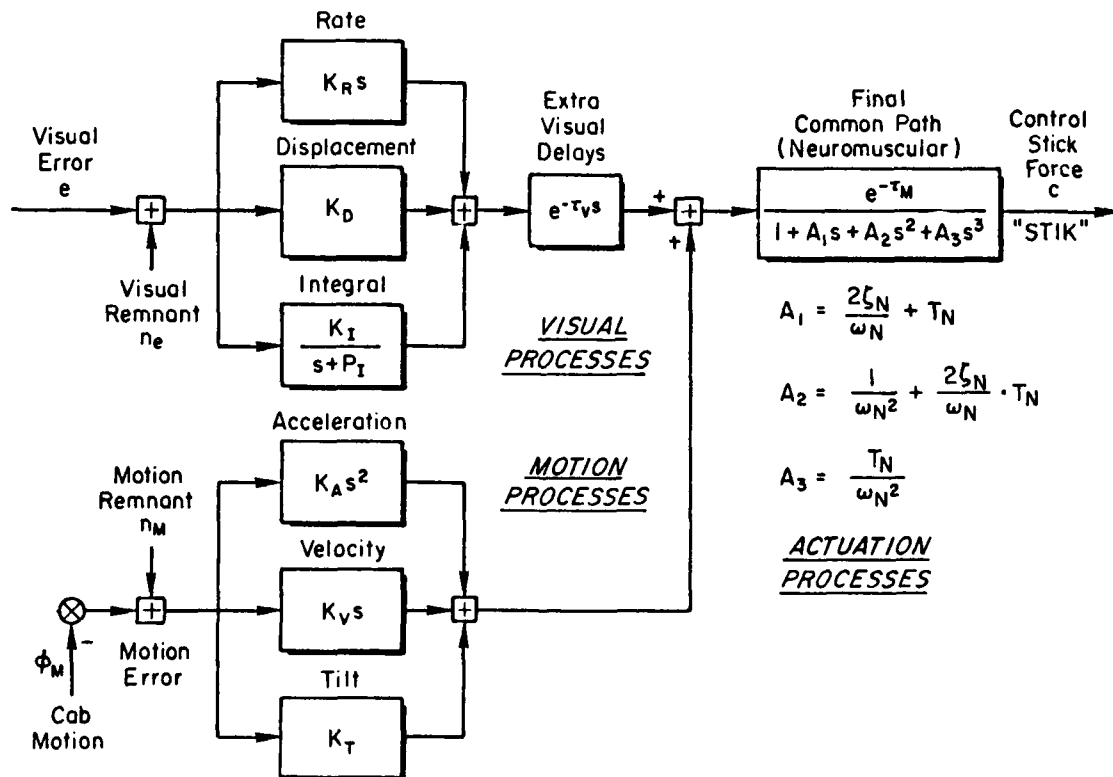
Visual Error e

Visual Remnant $n_e$

Rate

$K_R s$

Displacement

$K_D$

Integral

$\frac{K_I}{s+P_I}$

Extra Visual Delays

$e^{-\tau_V s}$

+

+

Final Common Path (Neuromuscular)

$\frac{e^{-\tau_M}}{1+A_1 s+A_2 s^2+A_3 s^3}$

Control Stick Force c

"STIK"

VISUAL PROCESSES

$A_1 = \frac{2\zeta_N}{\omega_N} + T_N$

$A_2 = \frac{1}{\omega_N^2} + \frac{2\zeta_N}{\omega_N} \cdot T_N$

$A_3 = \frac{T_N}{\omega_N^2}$

ACTUATION PROCESSES

Motion Remnant $n_M$

Acceleration

$K_A s^2$

MOTION PROCESSES

Velocity

$K_V s$

Tilt

$K_T$

$\phi_M$

-

Motion Error

Cab Motion